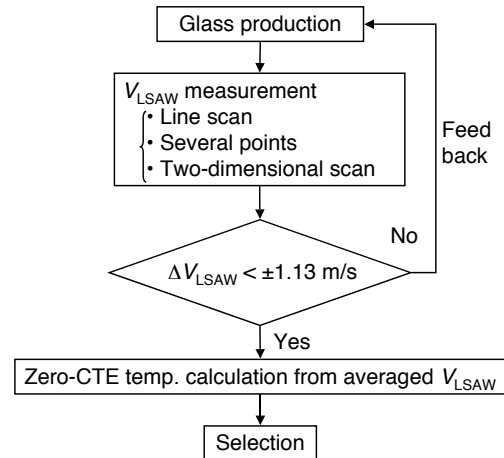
Glass production

$V_{\text{LSAW}}$ measurement
• Line scan
• Several points
• Two-dimensional scan

Feed back

No

$\Delta V_{\text{LSAW}} < \pm 1.13$ m/s

Yes

Zero-CTE temp. calculation from averaged $V_{\text{LSAW}}$

Selection